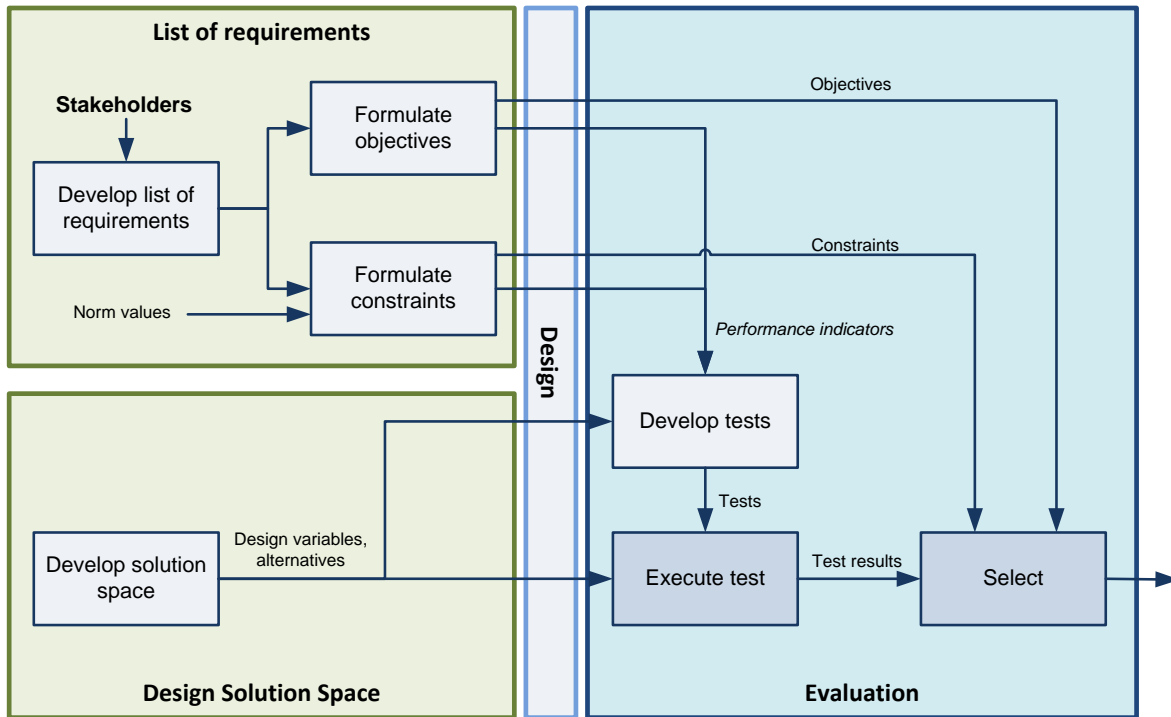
List of requirements

Stakeholders

Develop list of requirements

Formulate objectives

Formulate constraints

Norm values

Design

Objectives

Constraints

Performance indicators

Develop tests

Tests

Design variables, alternatives

Develop solution space

Execute test

Test results

Select

Design Solution Space

Evaluation